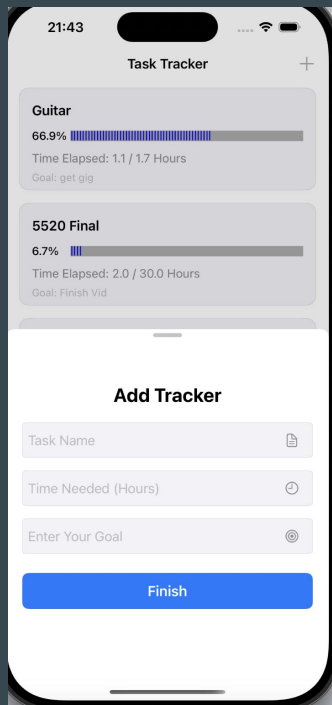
21:43

Task Tracker

+

Guitar

66.9%

Time Elapsed: 1.1 / 1.7 Hours

Goal: get gig

5520 Final

6.7%

Time Elapsed: 2.0 / 30.0 Hours

Goal: Finish Vid

Add Tracker

Task Name

Time Needed (Hours)

Enter Your Goal

Finish